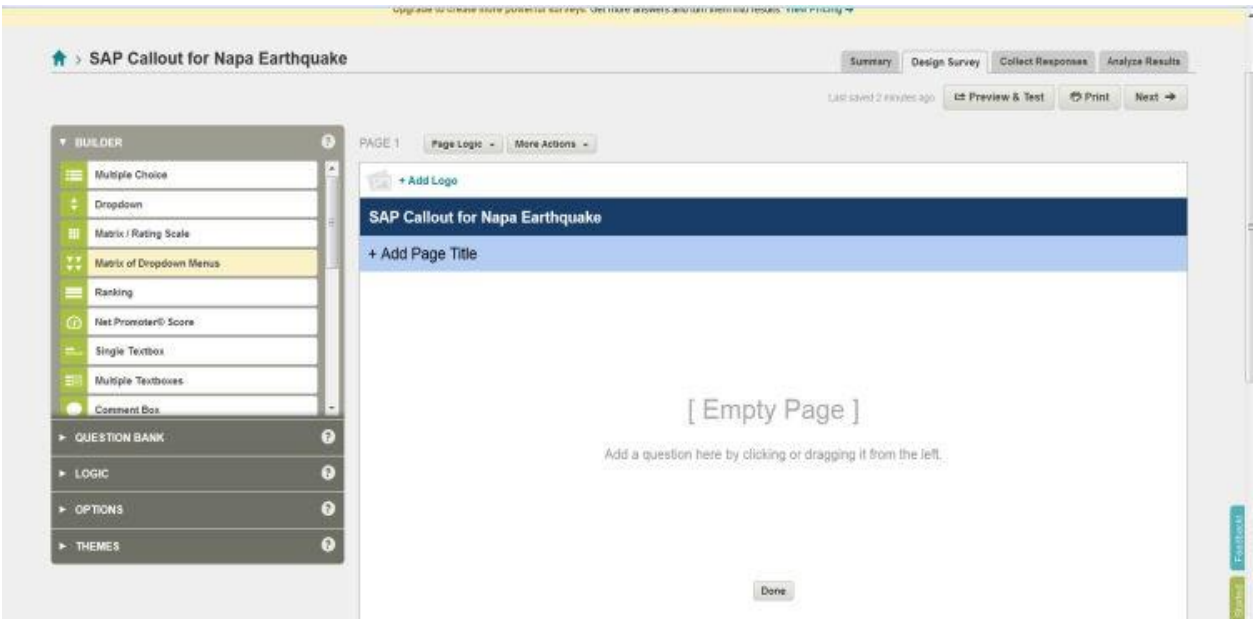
Upgrade to create more powerful surveys. Get more answers and turn them into results. View Pricing →

SAP Callout for Napa Earthquake

Summary | Design Survey | Collect Responses | Analyze Results

Last saved 2 minutes ago | Preview & Test | Print | Next →

BUILDER

Multiple Choice
Dropdown
Matrix / Rating Scale
Matrix of Dropdown Menus
Ranking
Net Promoter® Score
Single Textbox
Multiple Textboxes
Comment Box

QUESTION BANK
LOGIC
OPTIONS
THEMES

PAGE 1 | Page Logic | More Actions

+ Add Logo

SAP Callout for Napa Earthquake

+ Add Page Title

[ Empty Page ]

Add a question here by clicking or dragging it from the left.

Done

Feedback

Started